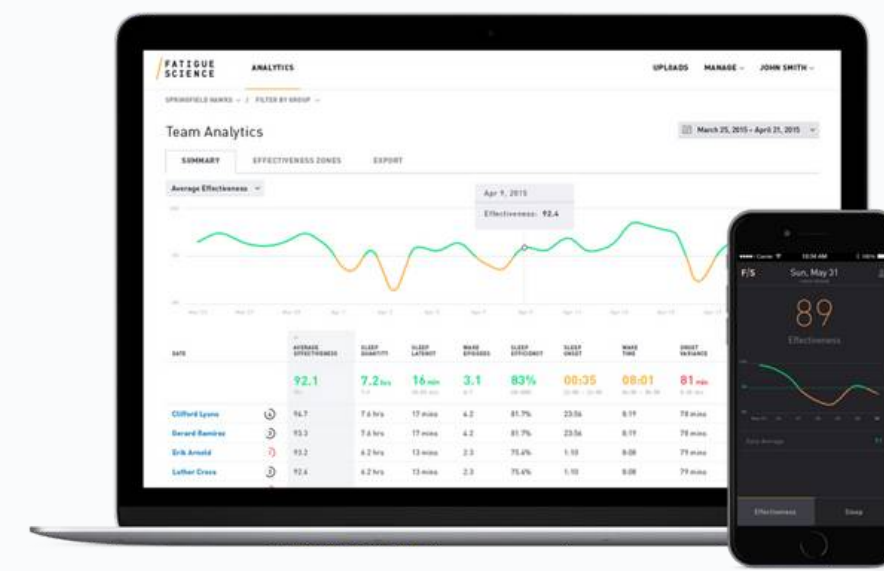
FATIGUE SCIENCE

ANALYTICS

UPLOADS MANAGE JOHN SMITH

SPRINGFIELD HAWKS / FILTER BY GROUP

Team Analytics

March 25, 2015 – April 21, 2015

SUMMARY EFFECTIVENESS ZONES EXPORT

Average Effectiveness

Apr 9, 2015

Effectiveness: 92.4

| DATE | | AVERAGE EFFECTIVENESS | SLEEP QUANTITY | SLEEP LATENCY | WAKE EPISODES | SLEEP EFFICIENCY | SLEEP ONSET | WAKE TIME | ONSET VARIANCE |
|---|---|---|---|---|---|---|---|---|---|
| | | 92.1 | 7.2 hrs | 16 min | 3.1 | 83% | 00:35 | 08:01 | 81 min |
| Clifford Lyons | | 96.7 | 7.6 hrs | 17 mins | 4.2 | 81.7% | 23:56 | 8:19 | 79 mins |
| Gerard Ramirez | | 93.3 | 7.6 hrs | 17 mins | 4.2 | 81.7% | 23:56 | 8:19 | 79 mins |
| Erik Arnold | | 93.2 | 6.2 hrs | 13 mins | 2.3 | 75.6% | 1:10 | 8:08 | 79 mins |
| Luther Cross | | 92.6 | 6.2 hrs | 13 mins | 2.3 | 75.6% | 1:10 | 8:08 | 79 mins |

F/S Sun, May 31

89

Effectiveness

Effectiveness Sleep